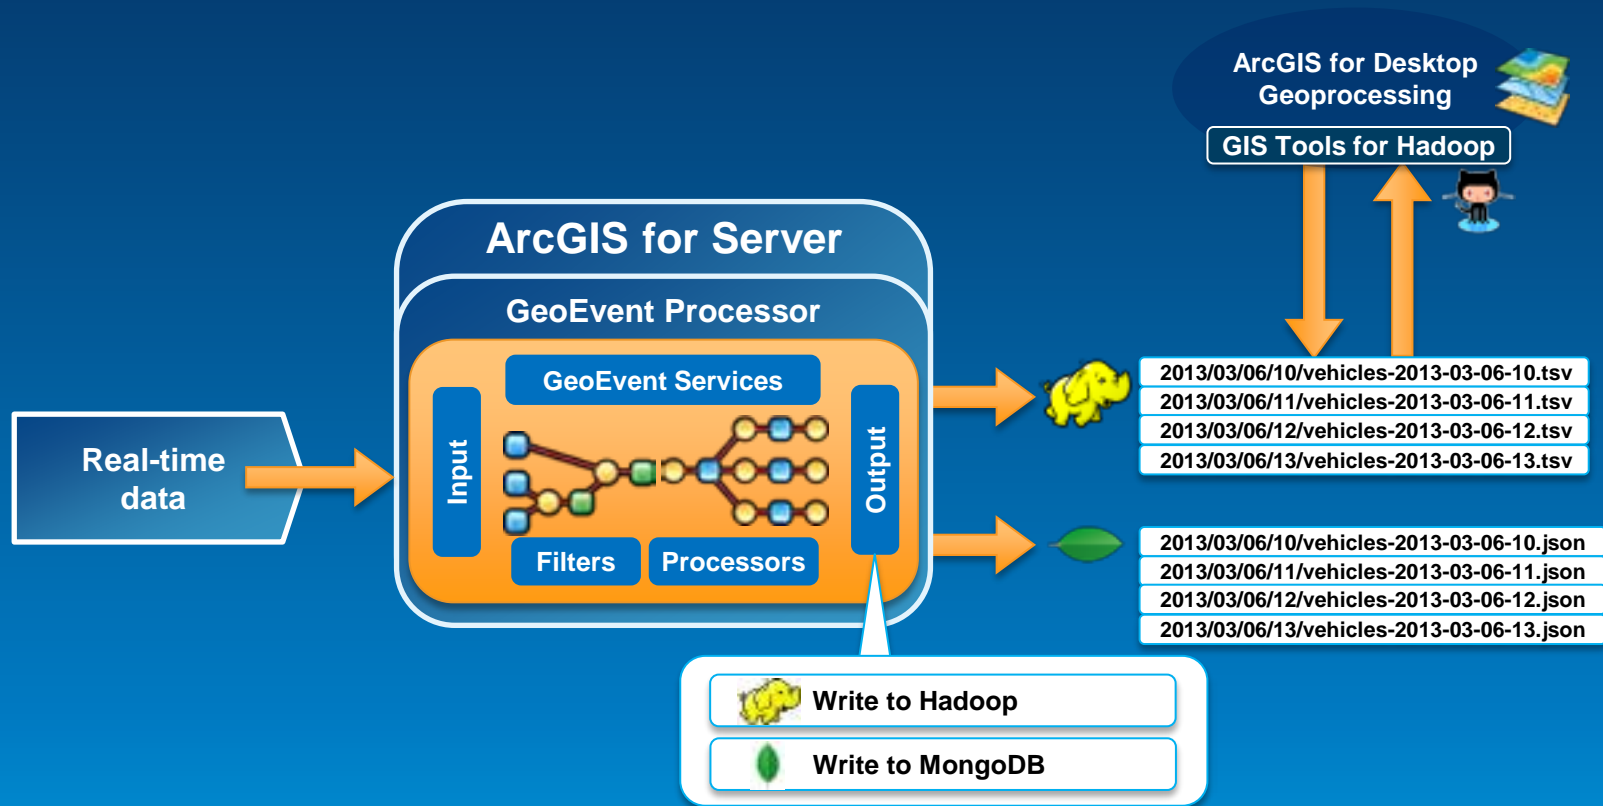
ArcGIS for Desktop
Geoprocessing

GIS Tools for Hadoop

ArcGIS for Server

GeoEvent Processor

GeoEvent Services

Input

Output

Filters

Processors

Real-time data

2013/03/06/10/vehicles-2013-03-06-10.tsv
2013/03/06/11/vehicles-2013-03-06-11.tsv
2013/03/06/12/vehicles-2013-03-06-12.tsv
2013/03/06/13/vehicles-2013-03-06-13.tsv

2013/03/06/10/vehicles-2013-03-06-10.json
2013/03/06/11/vehicles-2013-03-06-11.json
2013/03/06/12/vehicles-2013-03-06-12.json
2013/03/06/13/vehicles-2013-03-06-13.json

Write to Hadoop

Write to MongoDB